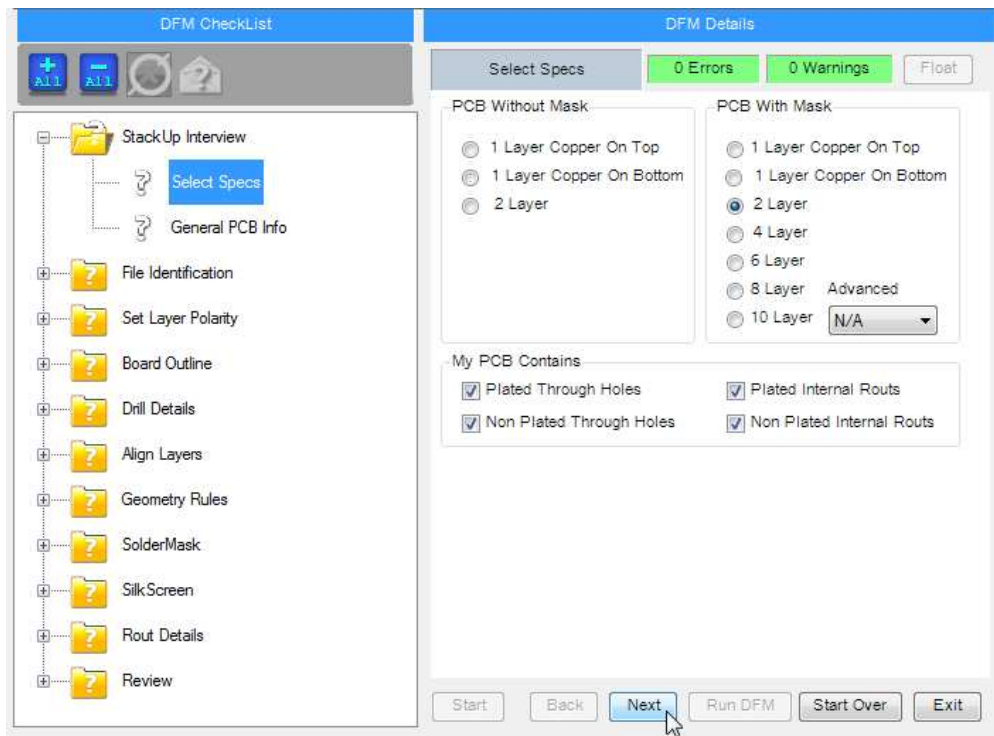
DFM CheckList

All All

StackUp Interview

Select Specs

General PCB Info

File Identification

Set Layer Polarity

Board Outline

Drill Details

Align Layers

Geometry Rules

SolderMask

SilkScreen

Rout Details

Review

DFM Details

Select Specs

0 Errors

0 Warnings

Float

PCB Without Mask

1 Layer Copper On Top

1 Layer Copper On Bottom

2 Layer

PCB With Mask

1 Layer Copper On Top

1 Layer Copper On Bottom

2 Layer

4 Layer

6 Layer

8 Layer

Advanced

10 Layer

N/A

My PCB Contains

Plated Through Holes

Plated Internal Routs

Non Plated Through Holes

Non Plated Internal Routs

Start

Back

Next

Run DFM

Start Over

Exit